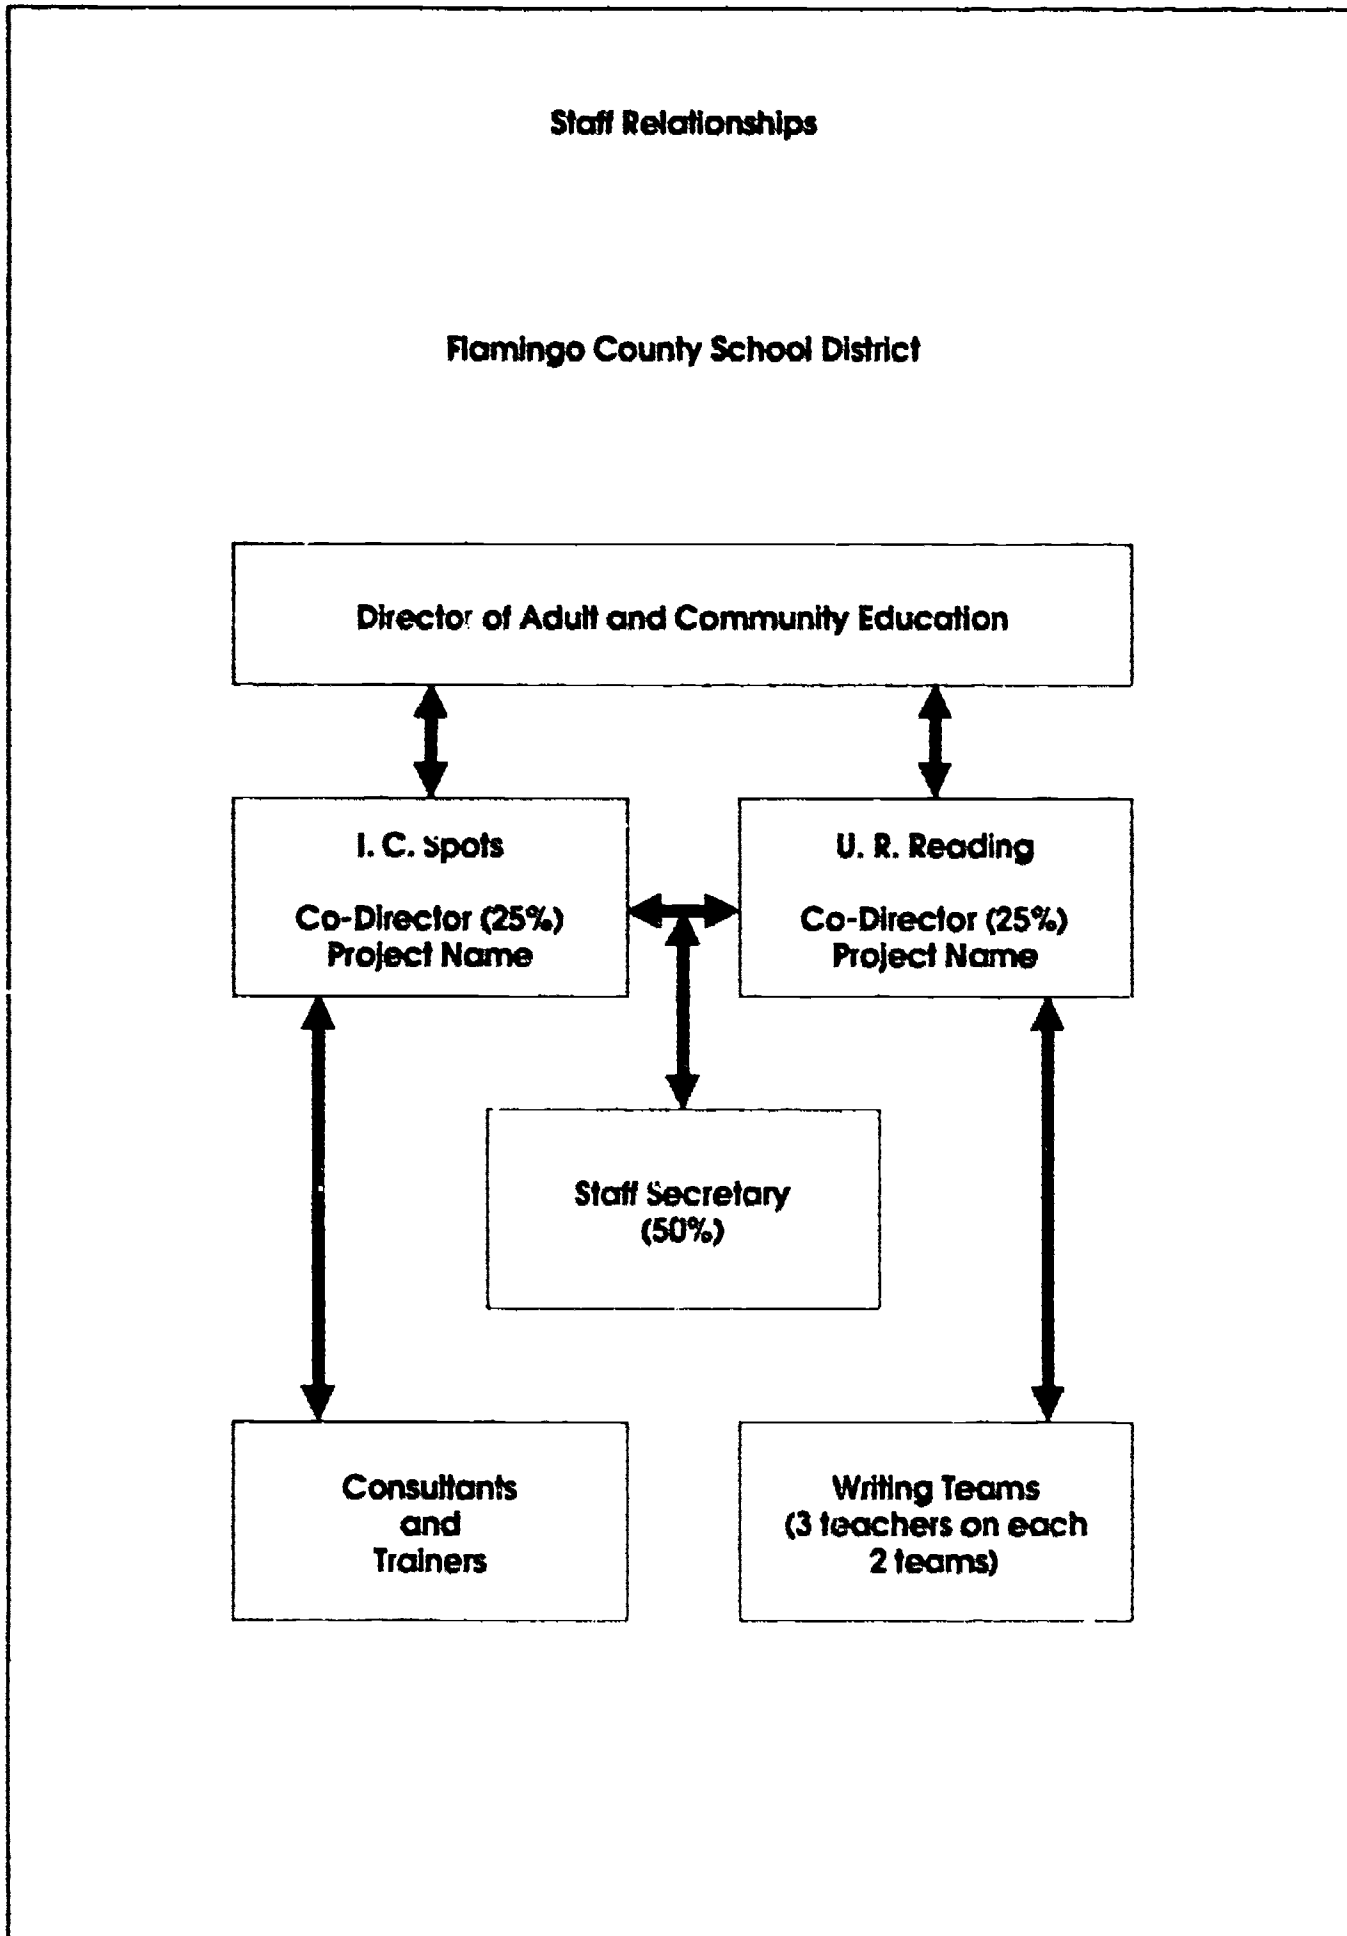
Staff Relationships

Flamingo County School District

Director of Adult and Community Education

I. C. Spots

Co-Director (25%)
Project Name

U. R. Reading

Co-Director (25%)
Project Name

Staff Secretary
(50%)

Consultants
and
Trainers

Writing Teams
(3 teachers on each
2 teams)